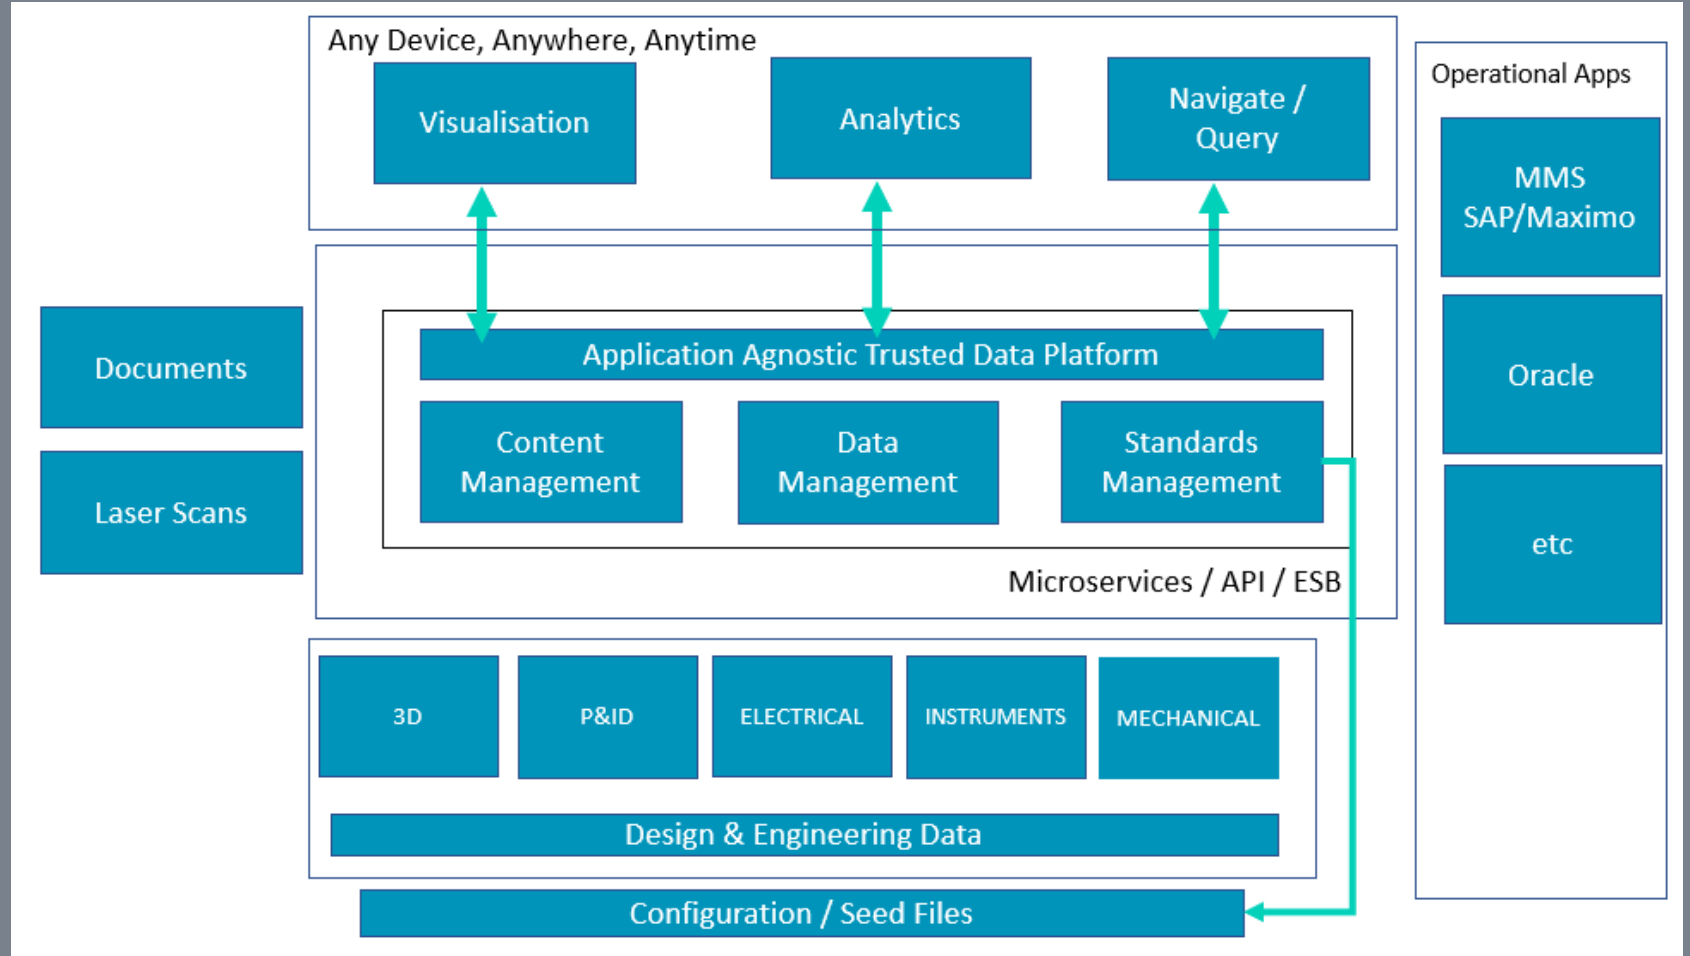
Any Device, Anywhere, Anytime

Visualisation

Analytics

Navigate / Query

Operational Apps

MMS SAP/Maximo

Oracle

etc

Documents

Laser Scans

Application Agnostic Trusted Data Platform

Content Management

Data Management

Standards Management

Microservices / API / ESB

3D

P&ID

ELECTRICAL

INSTRUMENTS

MECHANICAL

Design & Engineering Data

Configuration / Seed Files